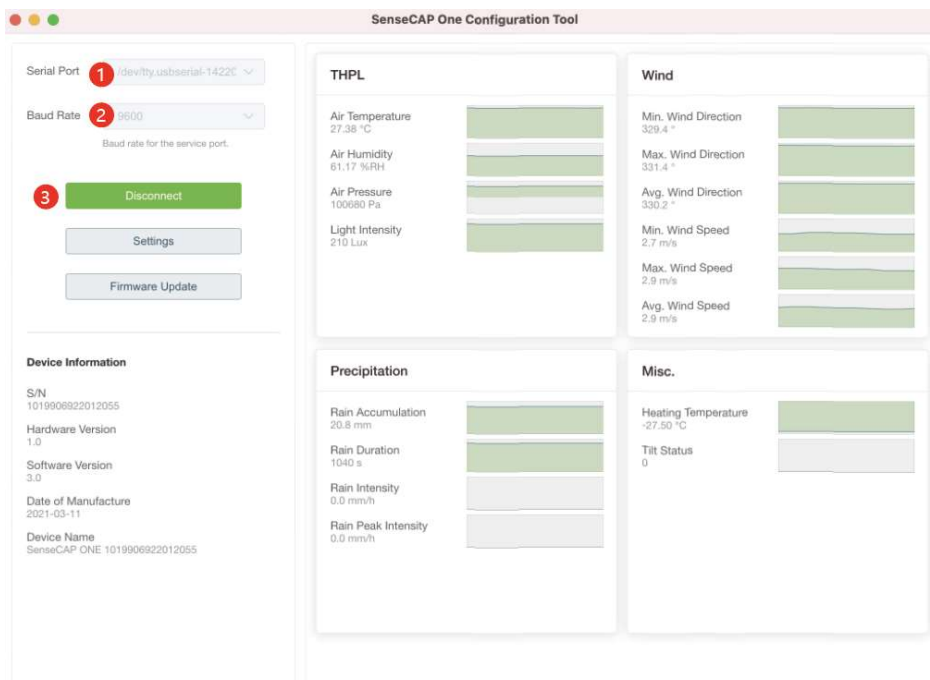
SenseCAP One Configuration Tool

Serial Port 1 /dev/tty.usbserial-1422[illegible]

Baud Rate 2 9600

Baud rate for the service port.

3 Disconnect

Settings

Firmware Update

Device Information

S/N
1019906922012055

Hardware Version
1.0

Software Version
3.0

Date of Manufacture
2021-03-11

Device Name
SenseCAP ONE 1019906922012055

THPL

Air Temperature
27.38 °C

Air Humidity
61.17 %RH

Air Pressure
100680 Pa

Light Intensity
210 Lux

Wind

Min. Wind Direction
329.4 °

Max. Wind Direction
331.4 °

Avg. Wind Direction
330.2 °

Min. Wind Speed
2.7 m/s

Max. Wind Speed
2.9 m/s

Avg. Wind Speed
2.9 m/s

Precipitation

Rain Accumulation
20.8 mm

Rain Duration
1040 s

Rain Intensity
0.0 mm/h

Rain Peak Intensity
0.0 mm/h

Misc.

Heating Temperature
-27.50 °C

Tilt Status
0